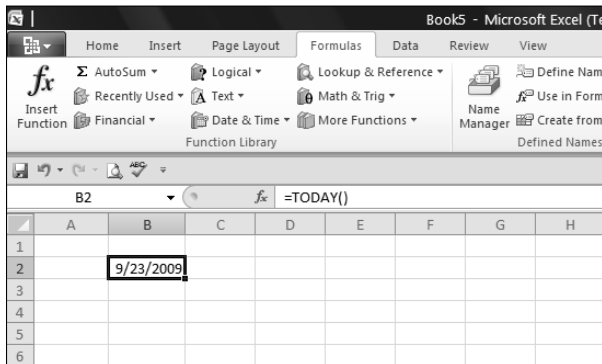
Book5 - Microsoft Excel (Te

Home Insert Page Layout Formulas Data Review View

$fx$ Insert Function

Σ AutoSum ▾
Recently Used ▾
Financial ▾

Logical ▾
Text ▾
Date & Time ▾

Lookup & Reference ▾
Math & Trig ▾
More Functions ▾

Function Library

Name Manager

Define Nam
Use in Form
Create from

Defined Names

B2 $fx$ =TODAY()

| | A | B | C | D | E | F | G | H |
|---|---|---|---|---|---|---|---|---|
| 1 | | | | | | | | |
| 2 | | 9/23/2009 | | | | | | |
| 3 | | | | | | | | |
| 4 | | | | | | | | |
| 5 | | | | | | | | |
| 6 | | | | | | | | |